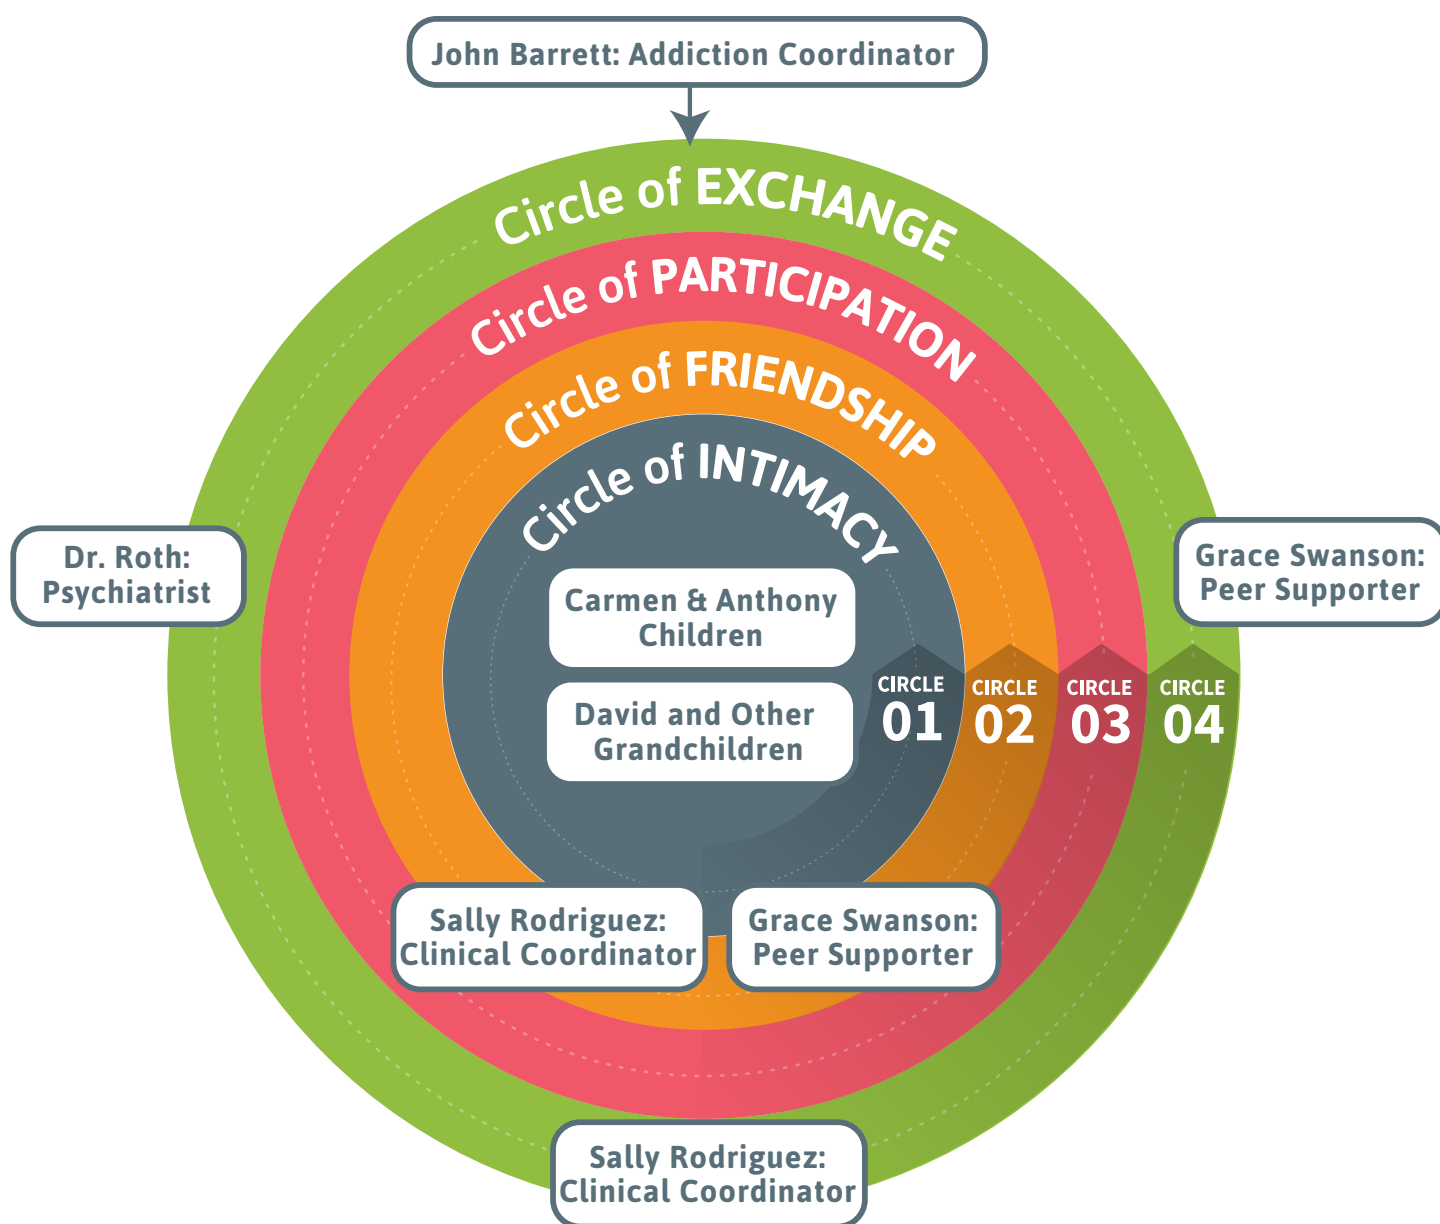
John Barrett: Addiction Coordinator

Circle of EXCHANGE

Circle of PARTICIPATION

Circle of FRIENDSHIP

Circle of INTIMACY

Carmen & Anthony
Children

David and Other
Grandchildren

Dr. Roth:
Psychiatrist

Grace Swanson:
Peer Supporter

CIRCLE 01

CIRCLE 02

CIRCLE 03

CIRCLE 04

Sally Rodriguez:
Clinical Coordinator

Grace Swanson:
Peer Supporter

Sally Rodriguez:
Clinical Coordinator